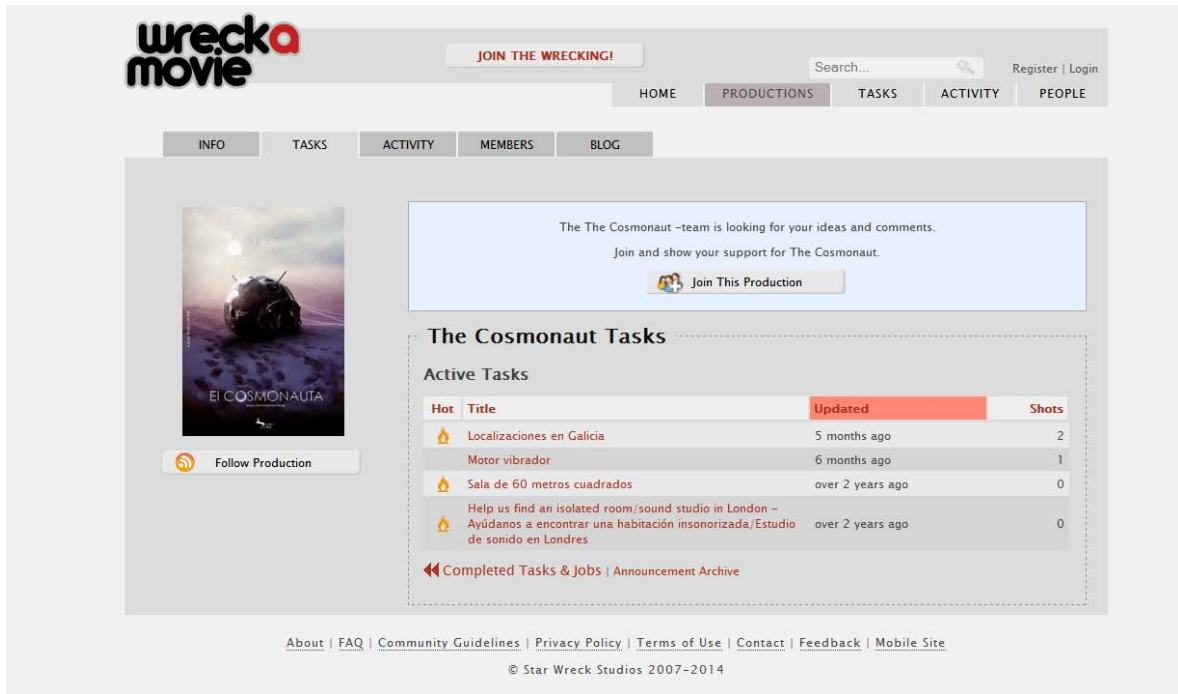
wreck a movie

JOIN THE WRECKING!

Search...

Register | Login

HOME PRODUCTIONS TASKS ACTIVITY PEOPLE

INFO TASKS ACTIVITY MEMBERS BLOG

El COSMONAUTA

Follow Production

The The Cosmonaut -team is looking for your ideas and comments.

Join and show your support for The Cosmonaut.

Join This Production

The Cosmonaut Tasks

Active Tasks

| Hot | Title | Updated | Shots |
|---|---|---|---|
| | Localizaciones en Galicia | 5 months ago | 2 |
| | Motor vibrador | 6 months ago | 1 |
| | Sala de 60 metros cuadrados | over 2 years ago | 0 |
| | Help us find an isolated room/sound studio in London - Ayúdanos a encontrar una habitación insonorizada/Estudio de sonido en Londres | over 2 years ago | 0 |

Completed Tasks & Jobs | Announcement Archive

About | FAQ | Community Guidelines | Privacy Policy | Terms of Use | Contact | Feedback | Mobile Site

© Star Wreck Studios 2007-2014